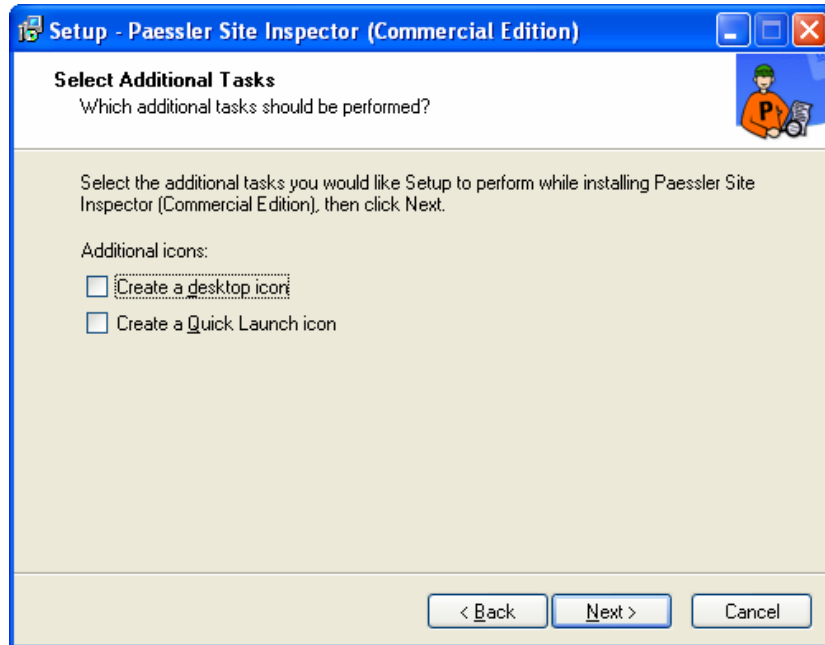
Setup - Paessler Site Inspector (Commercial Edition)

Select Additional Tasks
Which additional tasks should be performed?

Select the additional tasks you would like Setup to perform while installing Paessler Site Inspector (Commercial Edition), then click Next.

Additional icons:

Create a desktop icon

Create a Quick Launch icon

< Back
Next >
Cancel